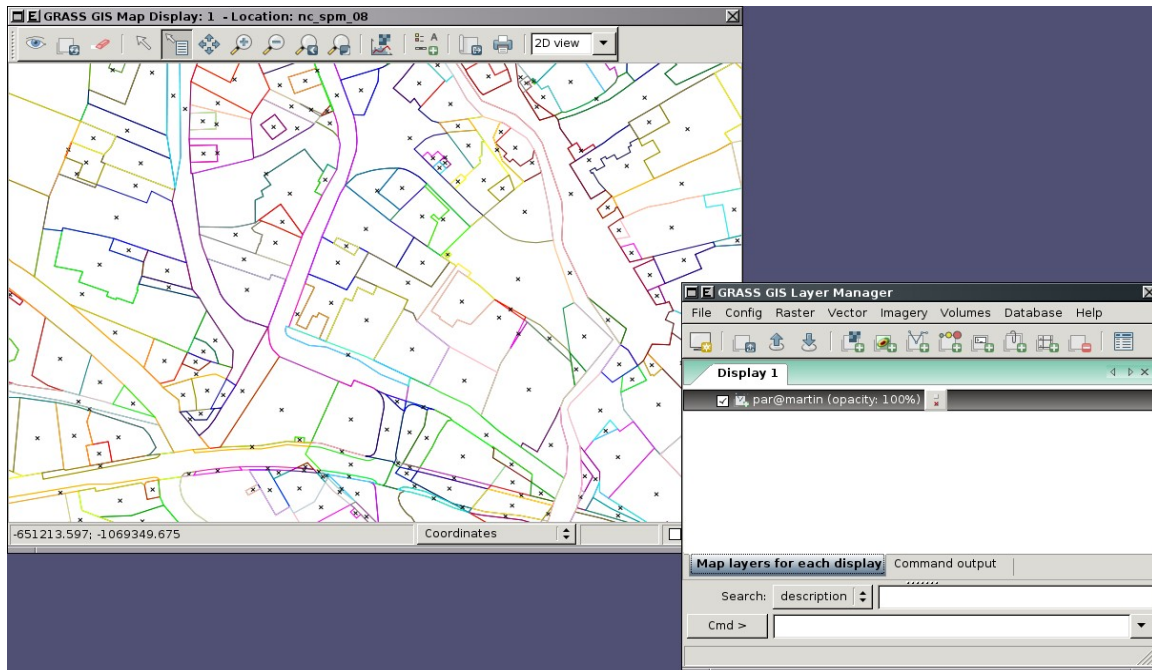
GRASS GIS Map Display: 1 - Location: nc_spm_08

2D view

-651213.597; -1069349.675

Coordinates

GRASS GIS Layer Manager

File Config Raster Vector Imagery Volumes Database Help

Display 1

par@martin (opacity: 100%)

Map layers for each display

Command output

Search: description

Cmd >